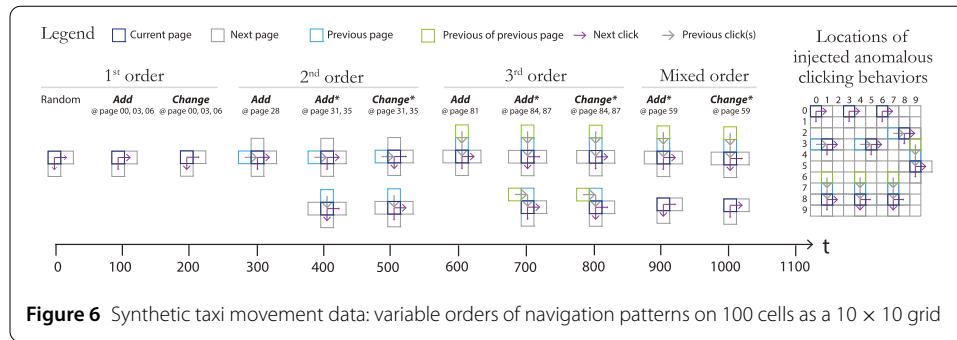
Legend Current page Next page Previous page Previous of previous page Next click Previous click(s)

Locations of injected anomalous clicking behaviors

1$^{st}$ order

2$^{nd}$ order

3$^{rd}$ order

Mixed order

Random

Add
@ page 00, 03, 06

Change
@ page 00, 03, 06

Add
@ page 28

Add*
@ page 31, 35

Change*
@ page 31, 35

Add
@ page 81

Add*
@ page 84, 87

Change*
@ page 84, 87

Add*
@ page 59

Change*
@ page 59

0 1 2 3 4 5 6 7 8 9
0
1
2
3
4
5
6
7
8
9

t

0 100 200 300 400 500 600 700 800 900 1000 1100

**Figure 6** Synthetic taxi movement data: variable orders of navigation patterns on 100 cells as a 10 × 10 grid